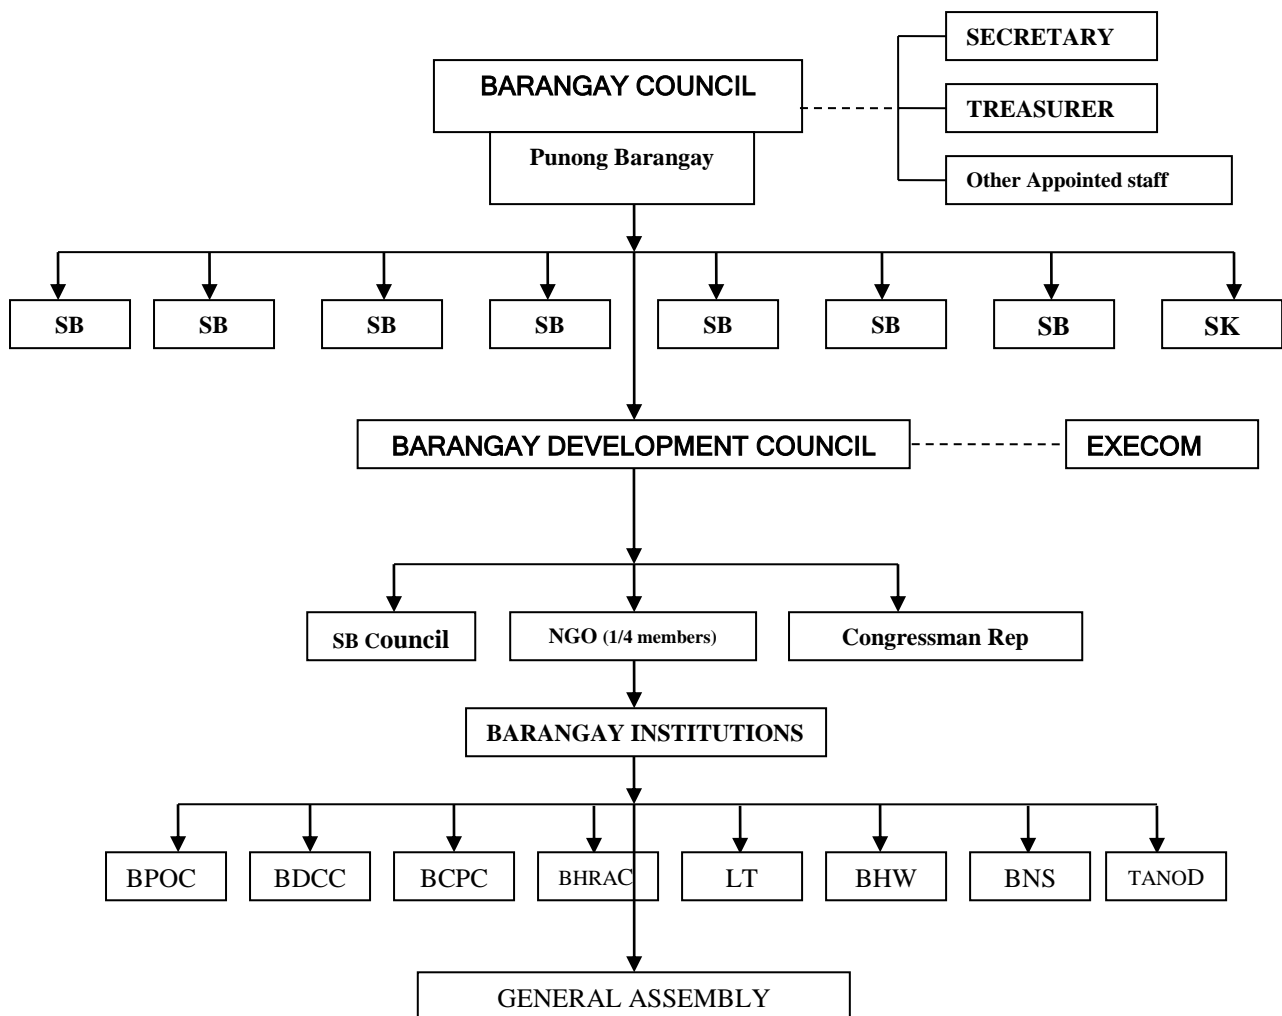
BARANGAY COUNCIL

Punong Barangay

SECRETARY

TREASURER

Other Appointed staff

SB

SB

SB

SB

SB

SB

SB

SK

BARANGAY DEVELOPMENT COUNCIL

EXECOM

SB Council

NGO (1/4 members)

Congressman Rep

BARANGAY INSTITUTIONS

BPOC

BDCC

BCPC

BHRAC

LT

BHW

BNS

TANOD

GENERAL ASSEMBLY